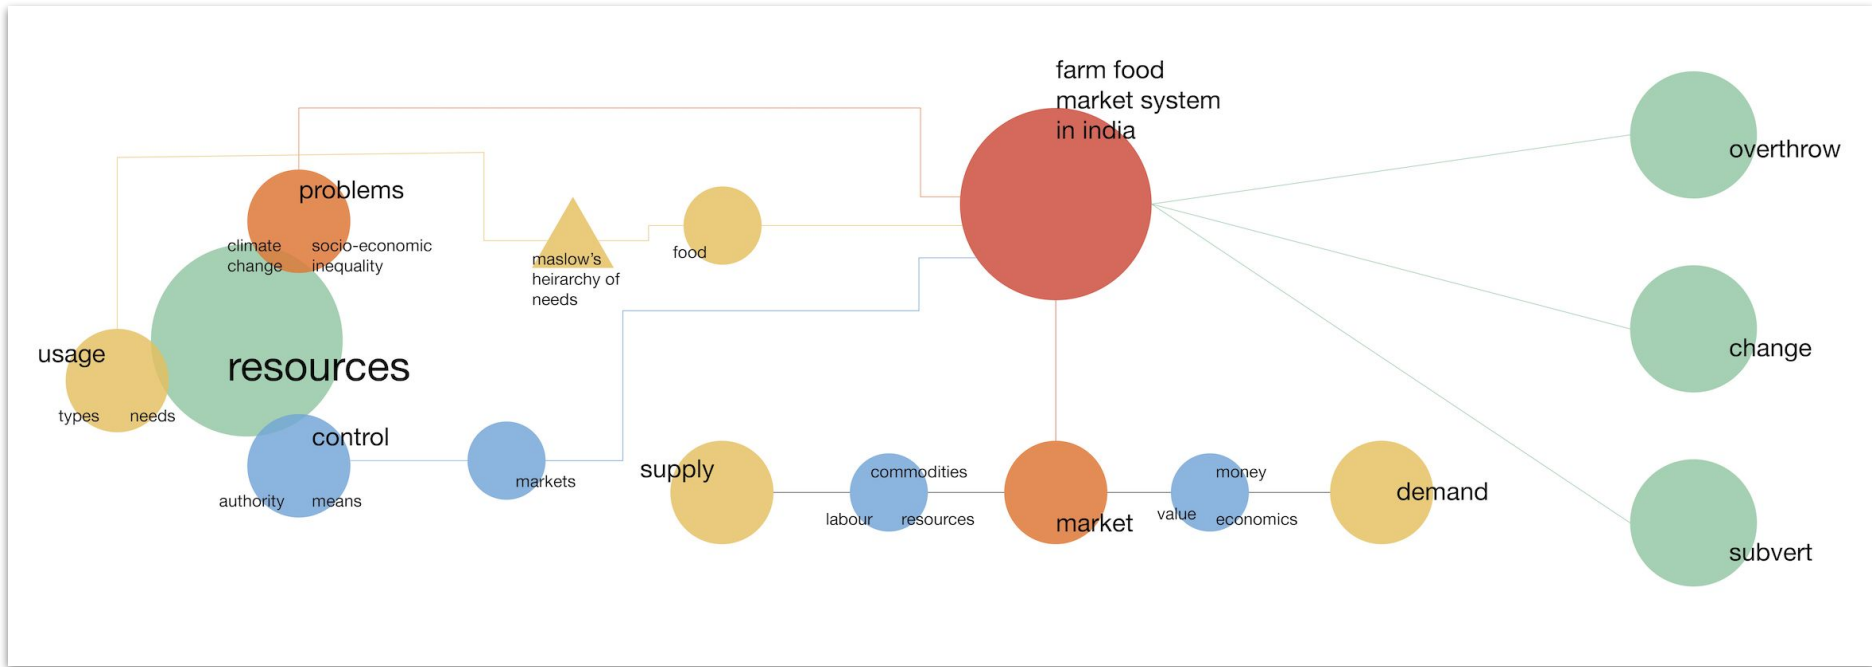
farm food market system in india

problems

climate change

socio-economic inequality

maslow's heirarchy of needs

food

overthrow

usage

resources

types

needs

control

authority

means

markets

change

supply

commodities

labour

resources

market

money

value

economics

demand

subvert